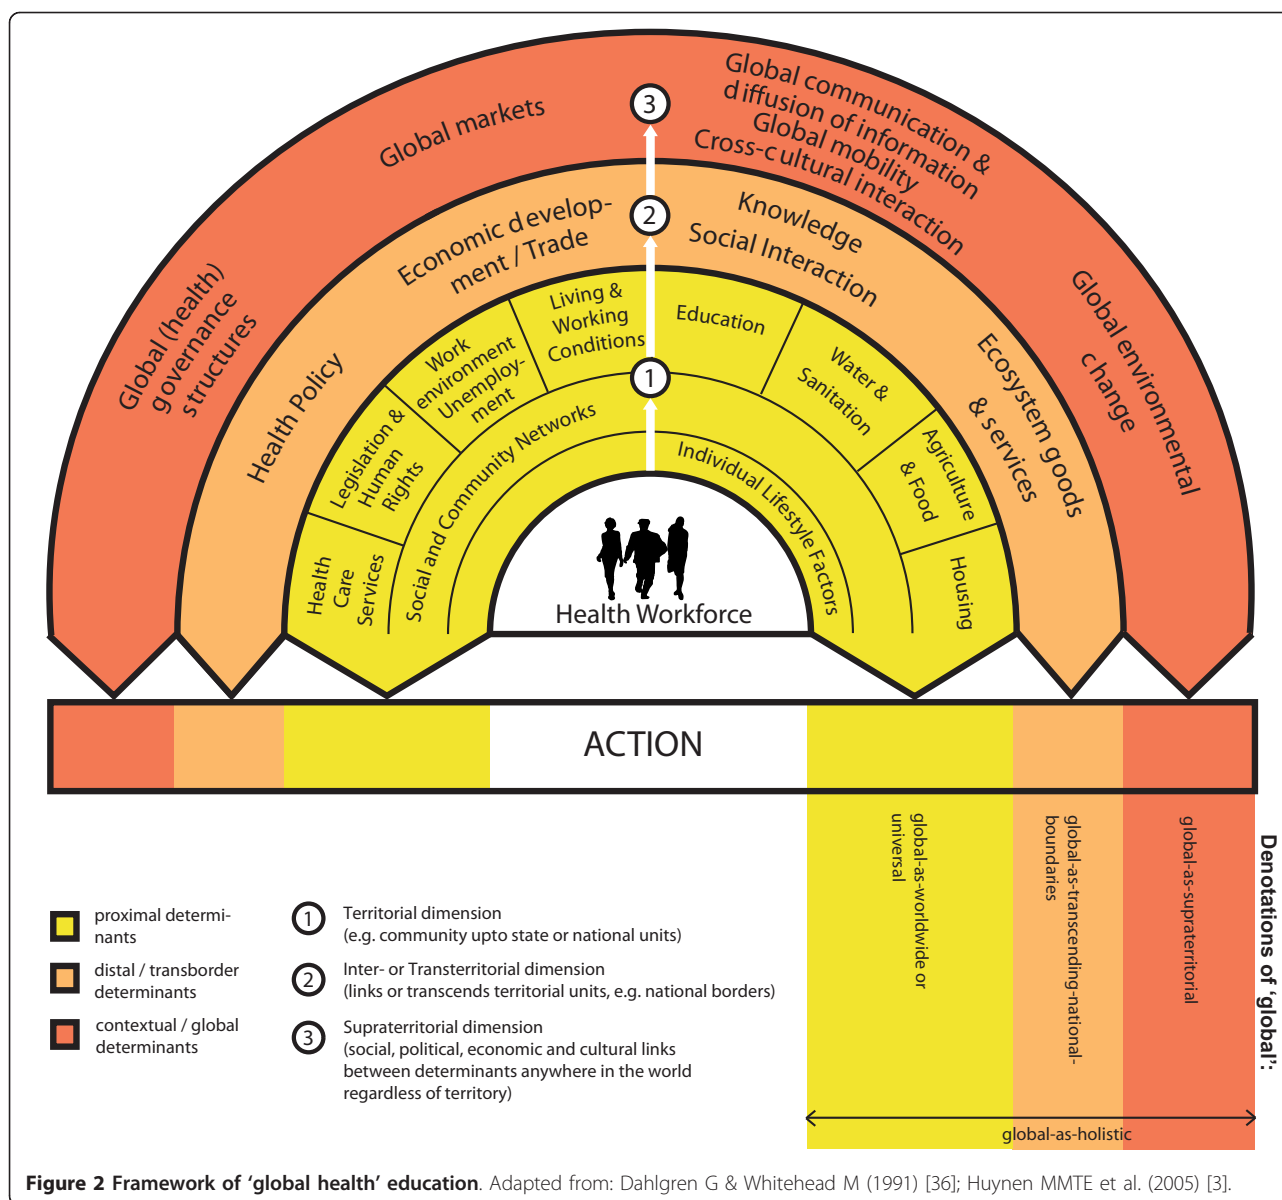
Global (health) governance structures

Global markets

Global communication & diffusion of information

Global mobility

Cross-cultural interaction

Global environmental change

Health Policy

Economic development / Trade

Knowledge

Social Interaction

Ecosystem goods & services

Health Care Services

Legislation & Human Rights

Work environment Unemployment

Living & Working Conditions

Education

Water & Sanitation

Agriculture & Food

Housing

Social and Community Networks

Individual Lifestyle Factors

Health Workforce

3

2

1

ACTION

global-as-worldwide or universal

global-as-transcending-national-boundaries

global-as-supraterritorial

Denotations of 'global':

global-as-holistic

proximal determinants

distal / transborder determinants

contextual / global determinants

1 Territorial dimension (e.g. community upto state or national units)

2 Inter- or Transterritorial dimension (links or transcends territorial units, e.g. national borders)

3 Supraterritorial dimension (social, political, economic and cultural links between determinants anywhere in the world regardless of territory)

**Figure 2 Framework of 'global health' education**. Adapted from: Dahlgren G & Whitehead M (1991) [36]; Huynen MMTE et al. (2005) [3].